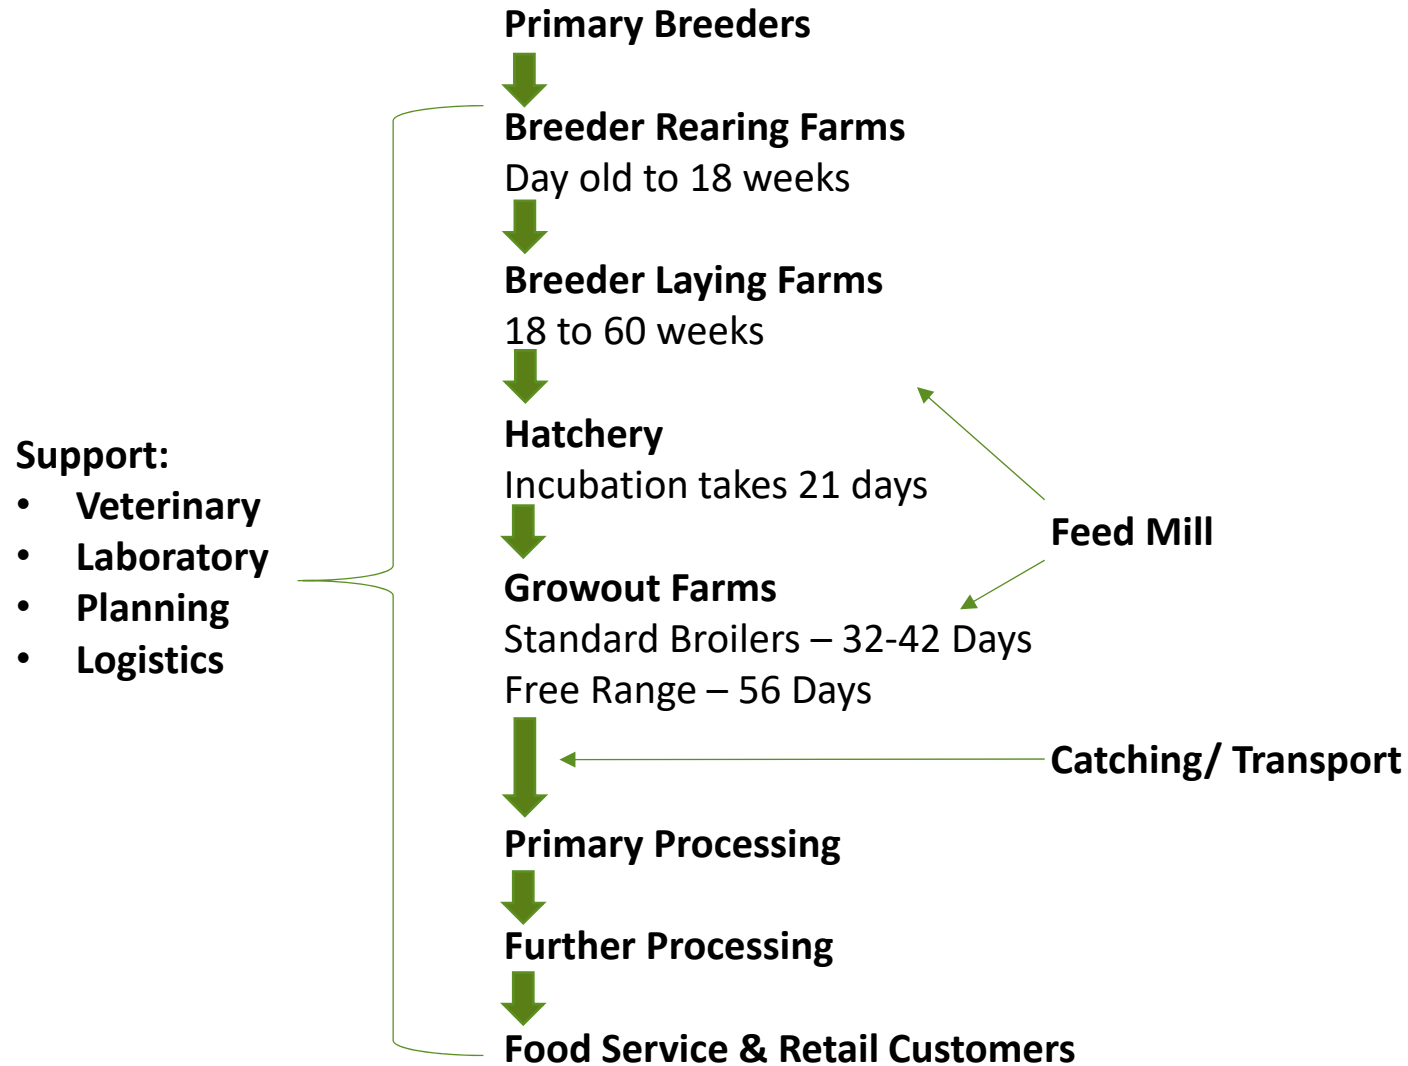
Primary Breeders

Breeder Rearing Farms
Day old to 18 weeks

Breeder Laying Farms
18 to 60 weeks

Hatchery
Incubation takes 21 days

Growout Farms
Standard Broilers – 32-42 Days
Free Range – 56 Days

Primary Processing

Further Processing

Food Service & Retail Customers

Support:
• Veterinary
• Laboratory
• Planning
• Logistics

Feed Mill

Catching/ Transport